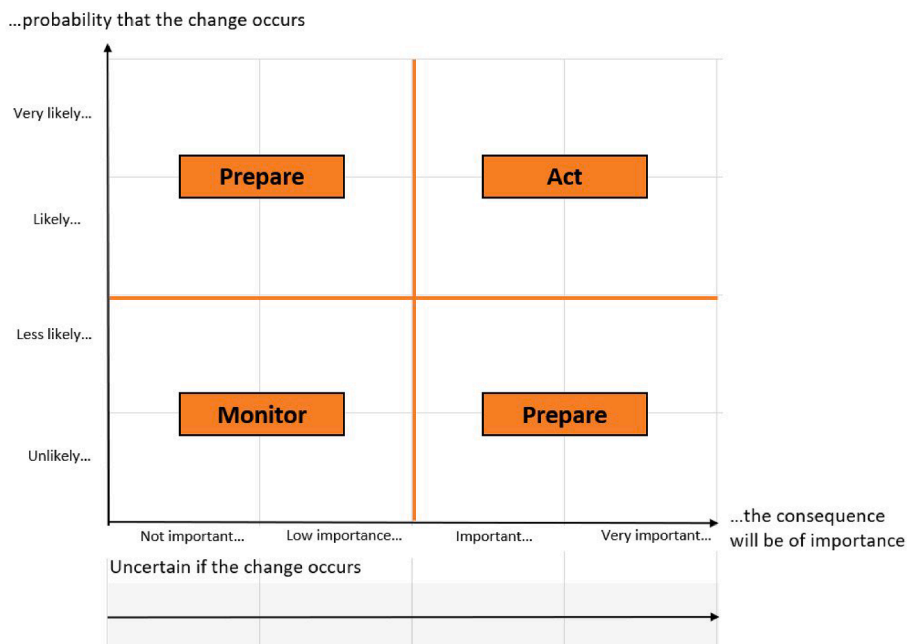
...probability that the change occurs

Very likely...

Likely...

Less likely...

Unlikely...

Prepare

Act

Monitor

Prepare

Not important...

Low importance...

Important...

Very important...

...the consequence will be of importance

Uncertain if the change occurs